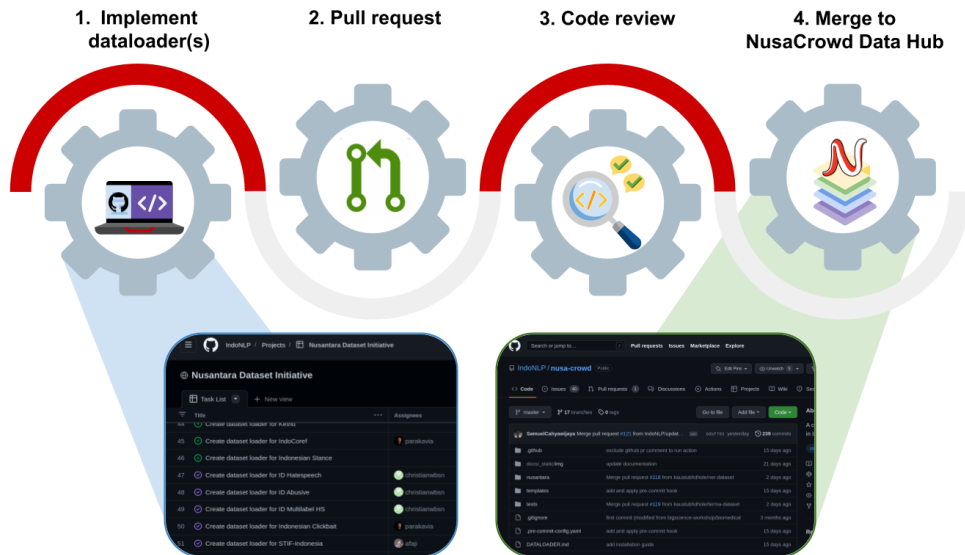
1. Implement dataloader(s)

2. Pull request

3. Code review

4. Merge to NusaCrowd Data Hub

IndoNLP / Projects / Nusantara Dataset Initiative

Nusantara Dataset Initiative

Task List + New view

| | Title | Assignees |
|---|---|---|
| 44 | Create dataset loader for KEPS | |
| 45 | Create dataset loader for IndoCoref | parakavia |
| 46 | Create dataset loader for Indonesian Stance | |
| 47 | Create dataset loader for ID Hatespeech | christianwbsn |
| 48 | Create dataset loader for ID Abusive | christianwbsn |
| 49 | Create dataset loader for ID Multilabel HS | christianwbsn |
| 50 | Create dataset loader for Indonesian Clickbait | parakavia |
| 51 | Create dataset loader for STIF-Indonesia | elaji |

Search or jump to... Pull requests Issues Marketplace Explore

IndoNLP / nusa-crowd Public

Code Issues Pull requests Discussions Actions Projects Wiki

master 17 branches tags Go to file Add file Code

SamuelCahyawijaya Merge pull request #121 from IndoNLP/updat... yesterday 239 commits

| | | |
|---|---|---|
| .github | exclude github pr comment to run action | 15 days ago |
| docs | update documentation | 21 days ago |
| nusantara | Merge pull request #118 from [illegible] | 2 days ago |
| templates | add and apply pre-commit hook | 15 days ago |
| tests | Merge pull request #119 from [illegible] | 2 days ago |
| .gitignore | first commit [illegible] | 3 months ago |
| .pre-commit-config.yaml | add and apply pre-commit hook | 15 days ago |
| DATALOADER.md | add installation guide | 15 days ago |